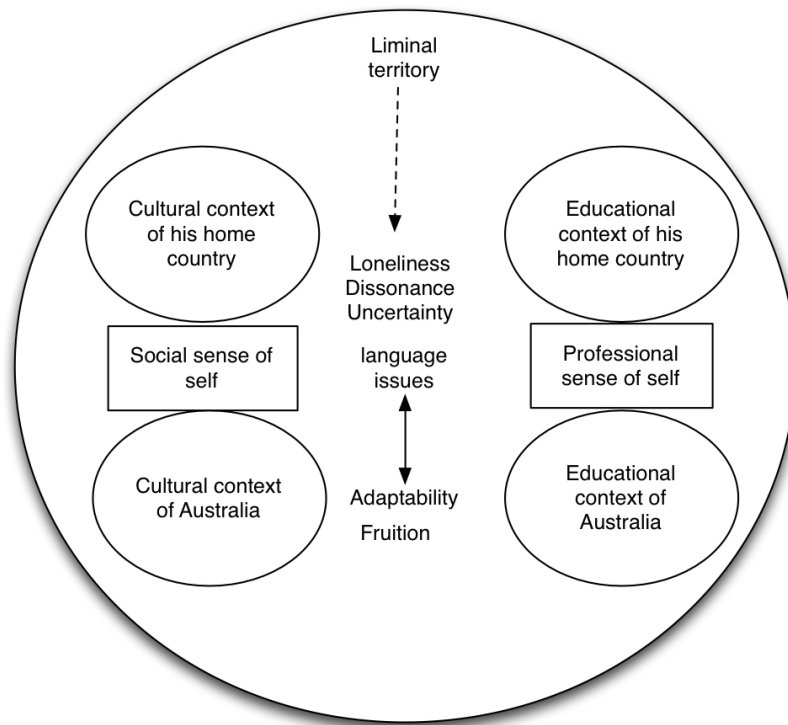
Liminal territory

Cultural context of his home country

Loneliness
Dissonance
Uncertainty

Educational context of his home country

Social sense of self

language issues

Professional sense of self

Cultural context of Australia

Adaptability
Fruition

Educational context of Australia